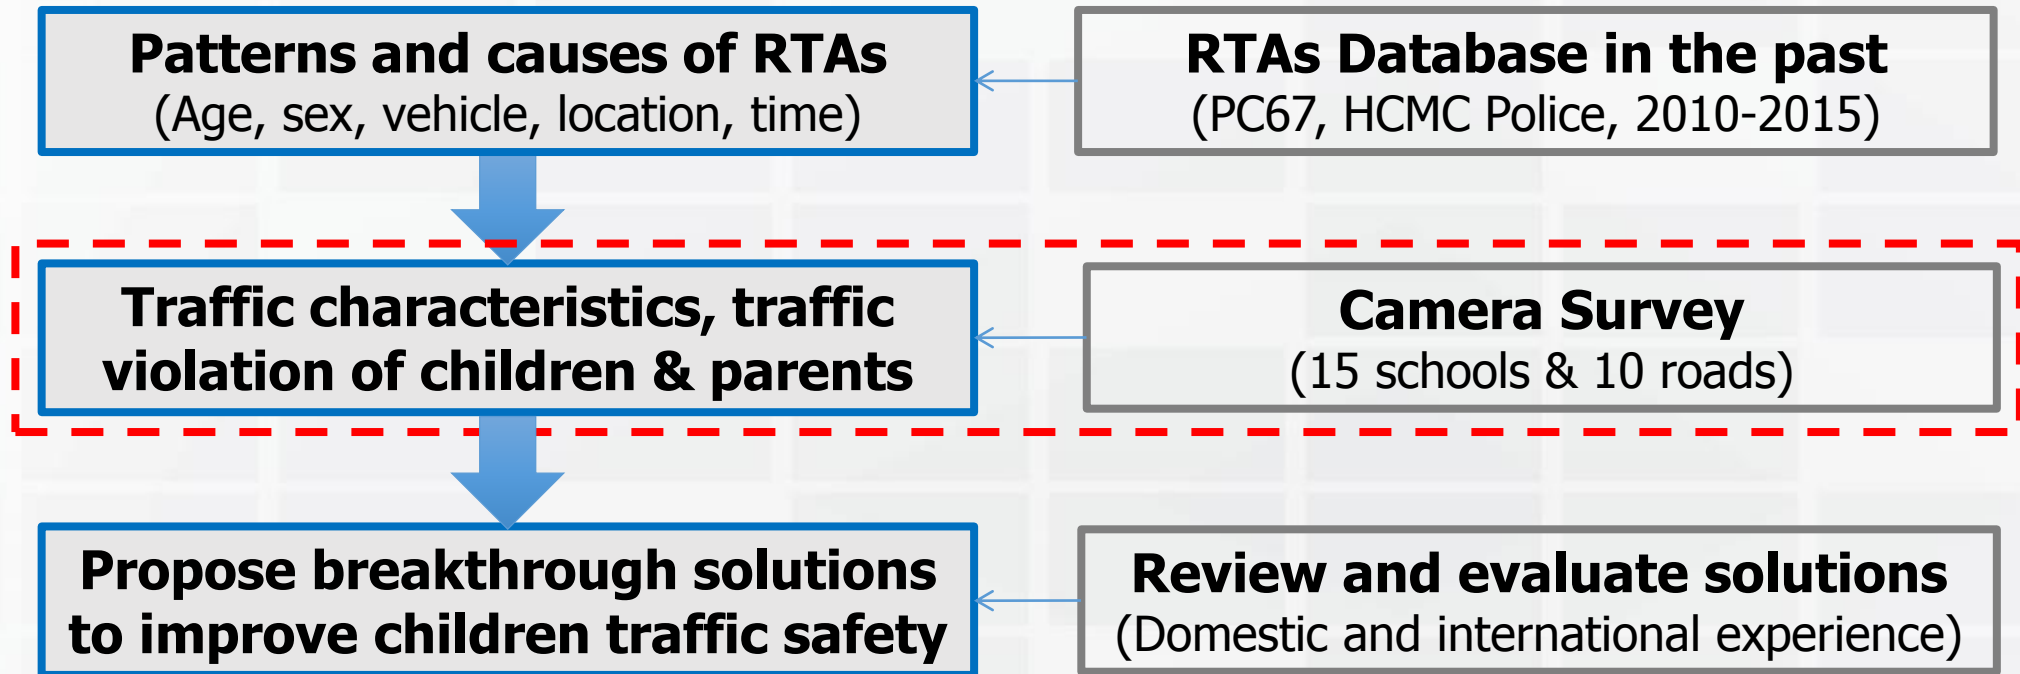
Patterns and causes of RTAs
(Age, sex, vehicle, location, time)

RTAs Database in the past
(PC67, HCMC Police, 2010-2015)

Traffic characteristics, traffic violation of children & parents

Camera Survey
(15 schools & 10 roads)

Propose breakthrough solutions to improve children traffic safety

Review and evaluate solutions
(Domestic and international experience)